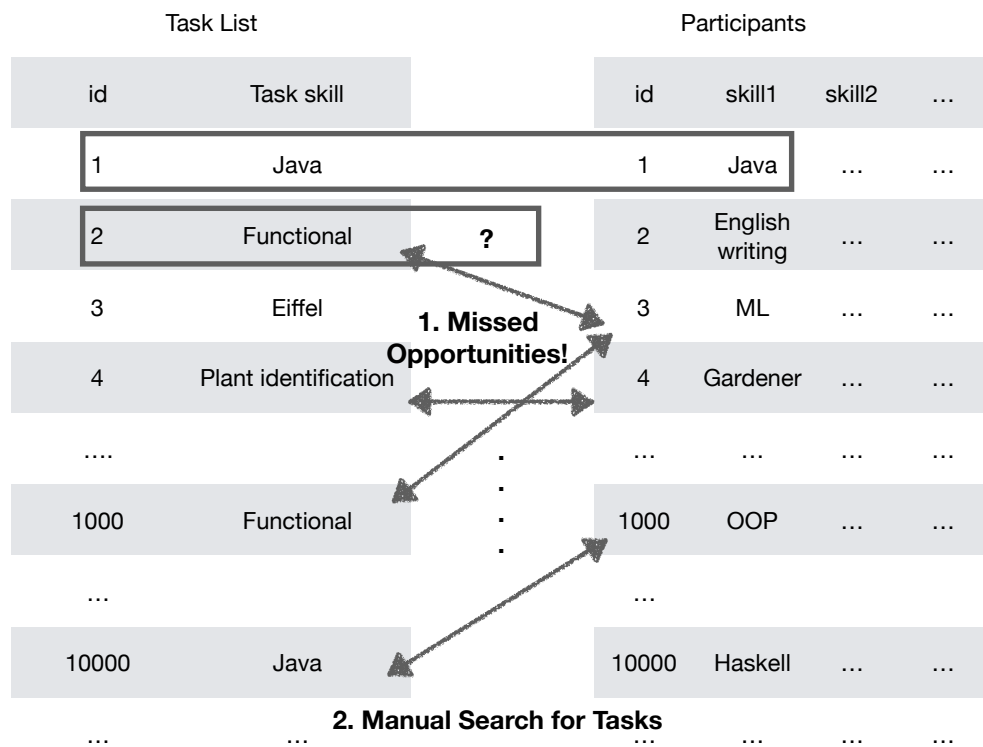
Task List

| id | Task skill |
|---|---|
| 1 | Java |
| 2 | Functional |
| 3 | Eiffel |
| 4 | Plant identification |
| …. | |
| 1000 | Functional |
| … | |
| 10000 | Java |
| … | … |

?

1. Missed Opportunities!

Participants

| id | skill1 | skill2 | … |
|---|---|---|---|
| 1 | Java | … | … |
| 2 | English writing | … | … |
| 3 | ML | … | … |
| 4 | Gardener | … | … |
| … | … | … | … |
| 1000 | OOP | … | … |
| … | | | |
| 10000 | Haskell | … | … |
| … | … | … | … |

2. Manual Search for Tasks